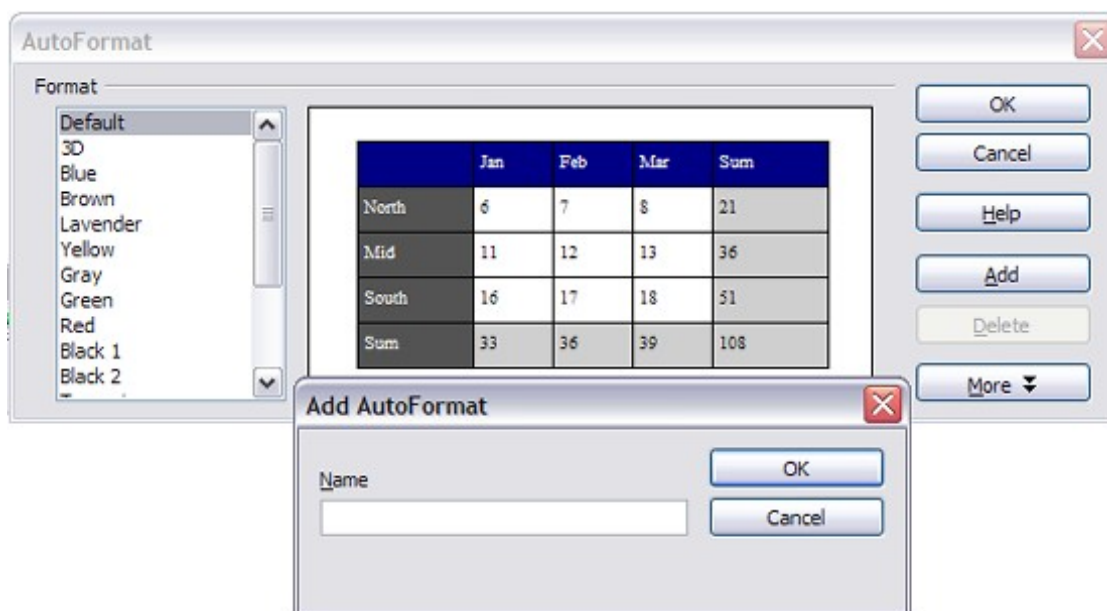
AutoFormat

Format

Default
3D
Blue
Brown
Lavender
Yellow
Gray
Green
Red
Black 1
Black 2

| | Jan | Feb | Mar | Sum |
|---|---|---|---|---|
| North | 6 | 7 | 8 | 21 |
| Mid | 11 | 12 | 13 | 36 |
| South | 16 | 17 | 18 | 51 |
| Sum | 33 | 36 | 39 | 108 |

OK
Cancel
Help
Add
Delete
More

Add AutoFormat

Name

OK
Cancel